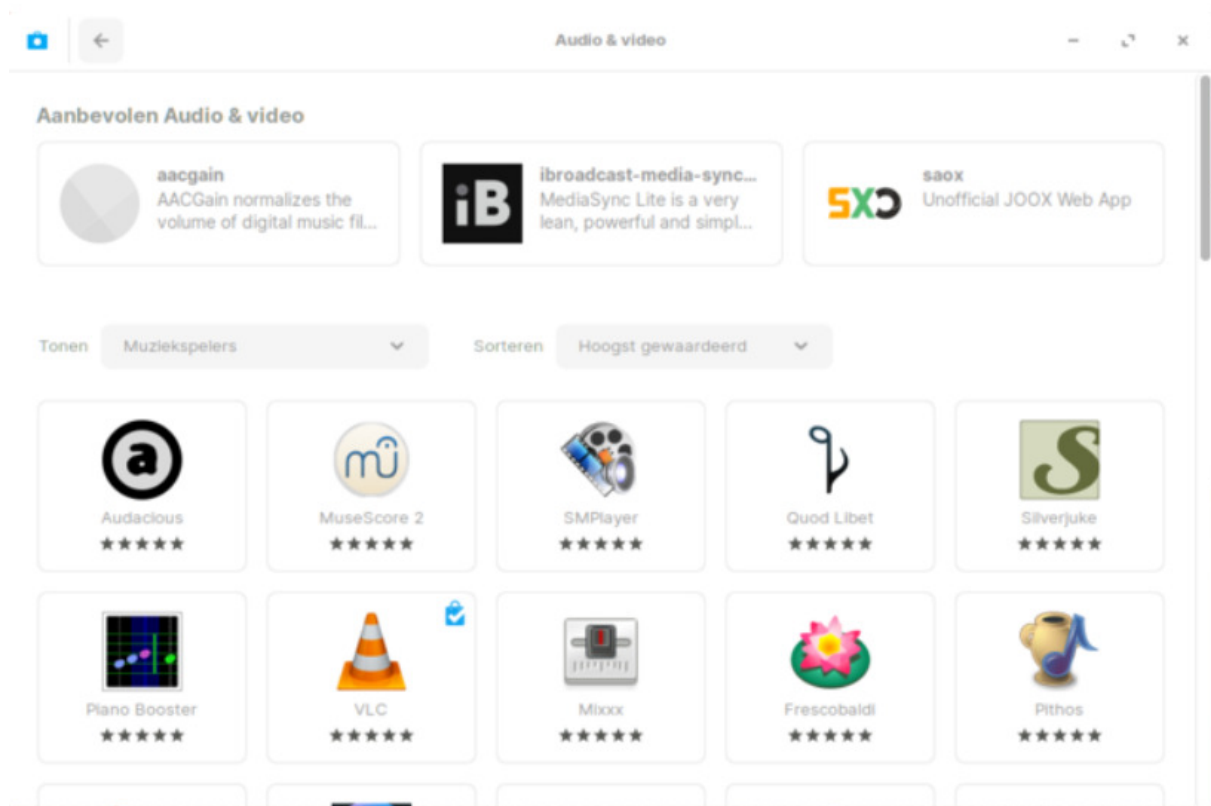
Audio & video

Aanbevolen Audio & video

aacgain
AACGain normalizes the volume of digital music fil...

iB
ibroadcast-media-sync...
MediaSync Lite is a very lean, powerful and simpl...

SXO
saox
Unofficial JOOX Web App

Tonen Muziekspelers

Sorteren Hoogst gewaardeerd

Audacious
★★★★★

MuseScore 2
★★★★★

SMPlayer
★★★★★

Quod Libet
★★★★★

Silverjuke
★★★★★

Piano Booster
★★★★★

VLC
★★★★★

Mixxx
★★★★★

Frescobaldi
★★★★★

Pithos
★★★★★